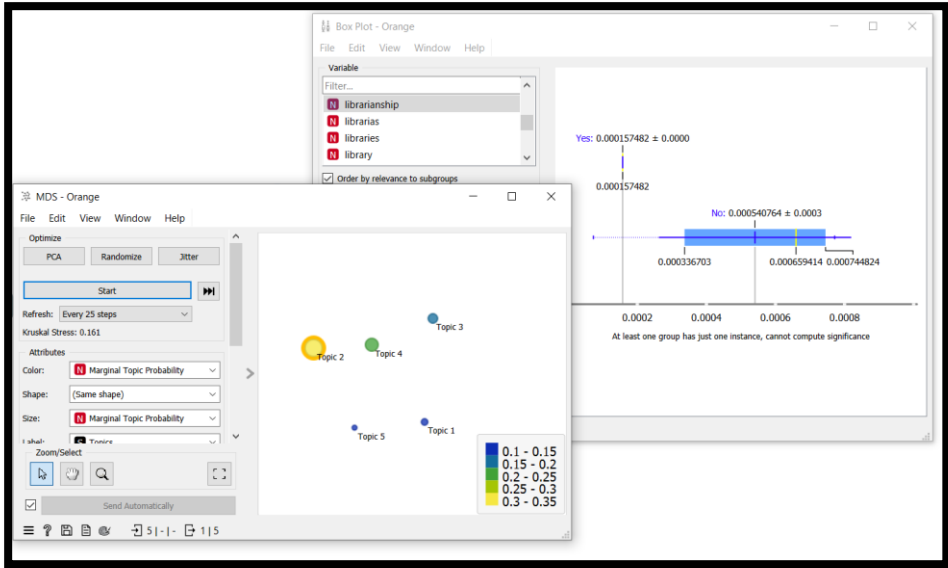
Box Plot - Orange
File Edit View Window Help
Variable
Filter...
N librarianship
N librarias
N libraries
N library
Order by relevance to subgroups

Yes: 0.000157482 ± 0.0000
0.000157482
No: 0.000540764 ± 0.0003
0.000336703
0.000659414
0.000744824
0.0002
0.0004
0.0006
0.0008
At least one group has just one instance, cannot compute significance

MDS - Orange
File Edit View Window Help
Optimize
PCA
Randomize
Jitter
Start
Refresh: Every 25 steps
Kruskal Stress: 0.161
Attributes
Color: N Marginal Topic Probability
Shape: (Same shape)
Size: N Marginal Topic Probability
Label: S Topics
Zoom/Select
Send Automatically
5 | - | -
1 | 5

Topic 2
Topic 4
Topic 3
Topic 5
Topic 1
0.1 - 0.15
0.15 - 0.2
0.2 - 0.25
0.25 - 0.3
0.3 - 0.35